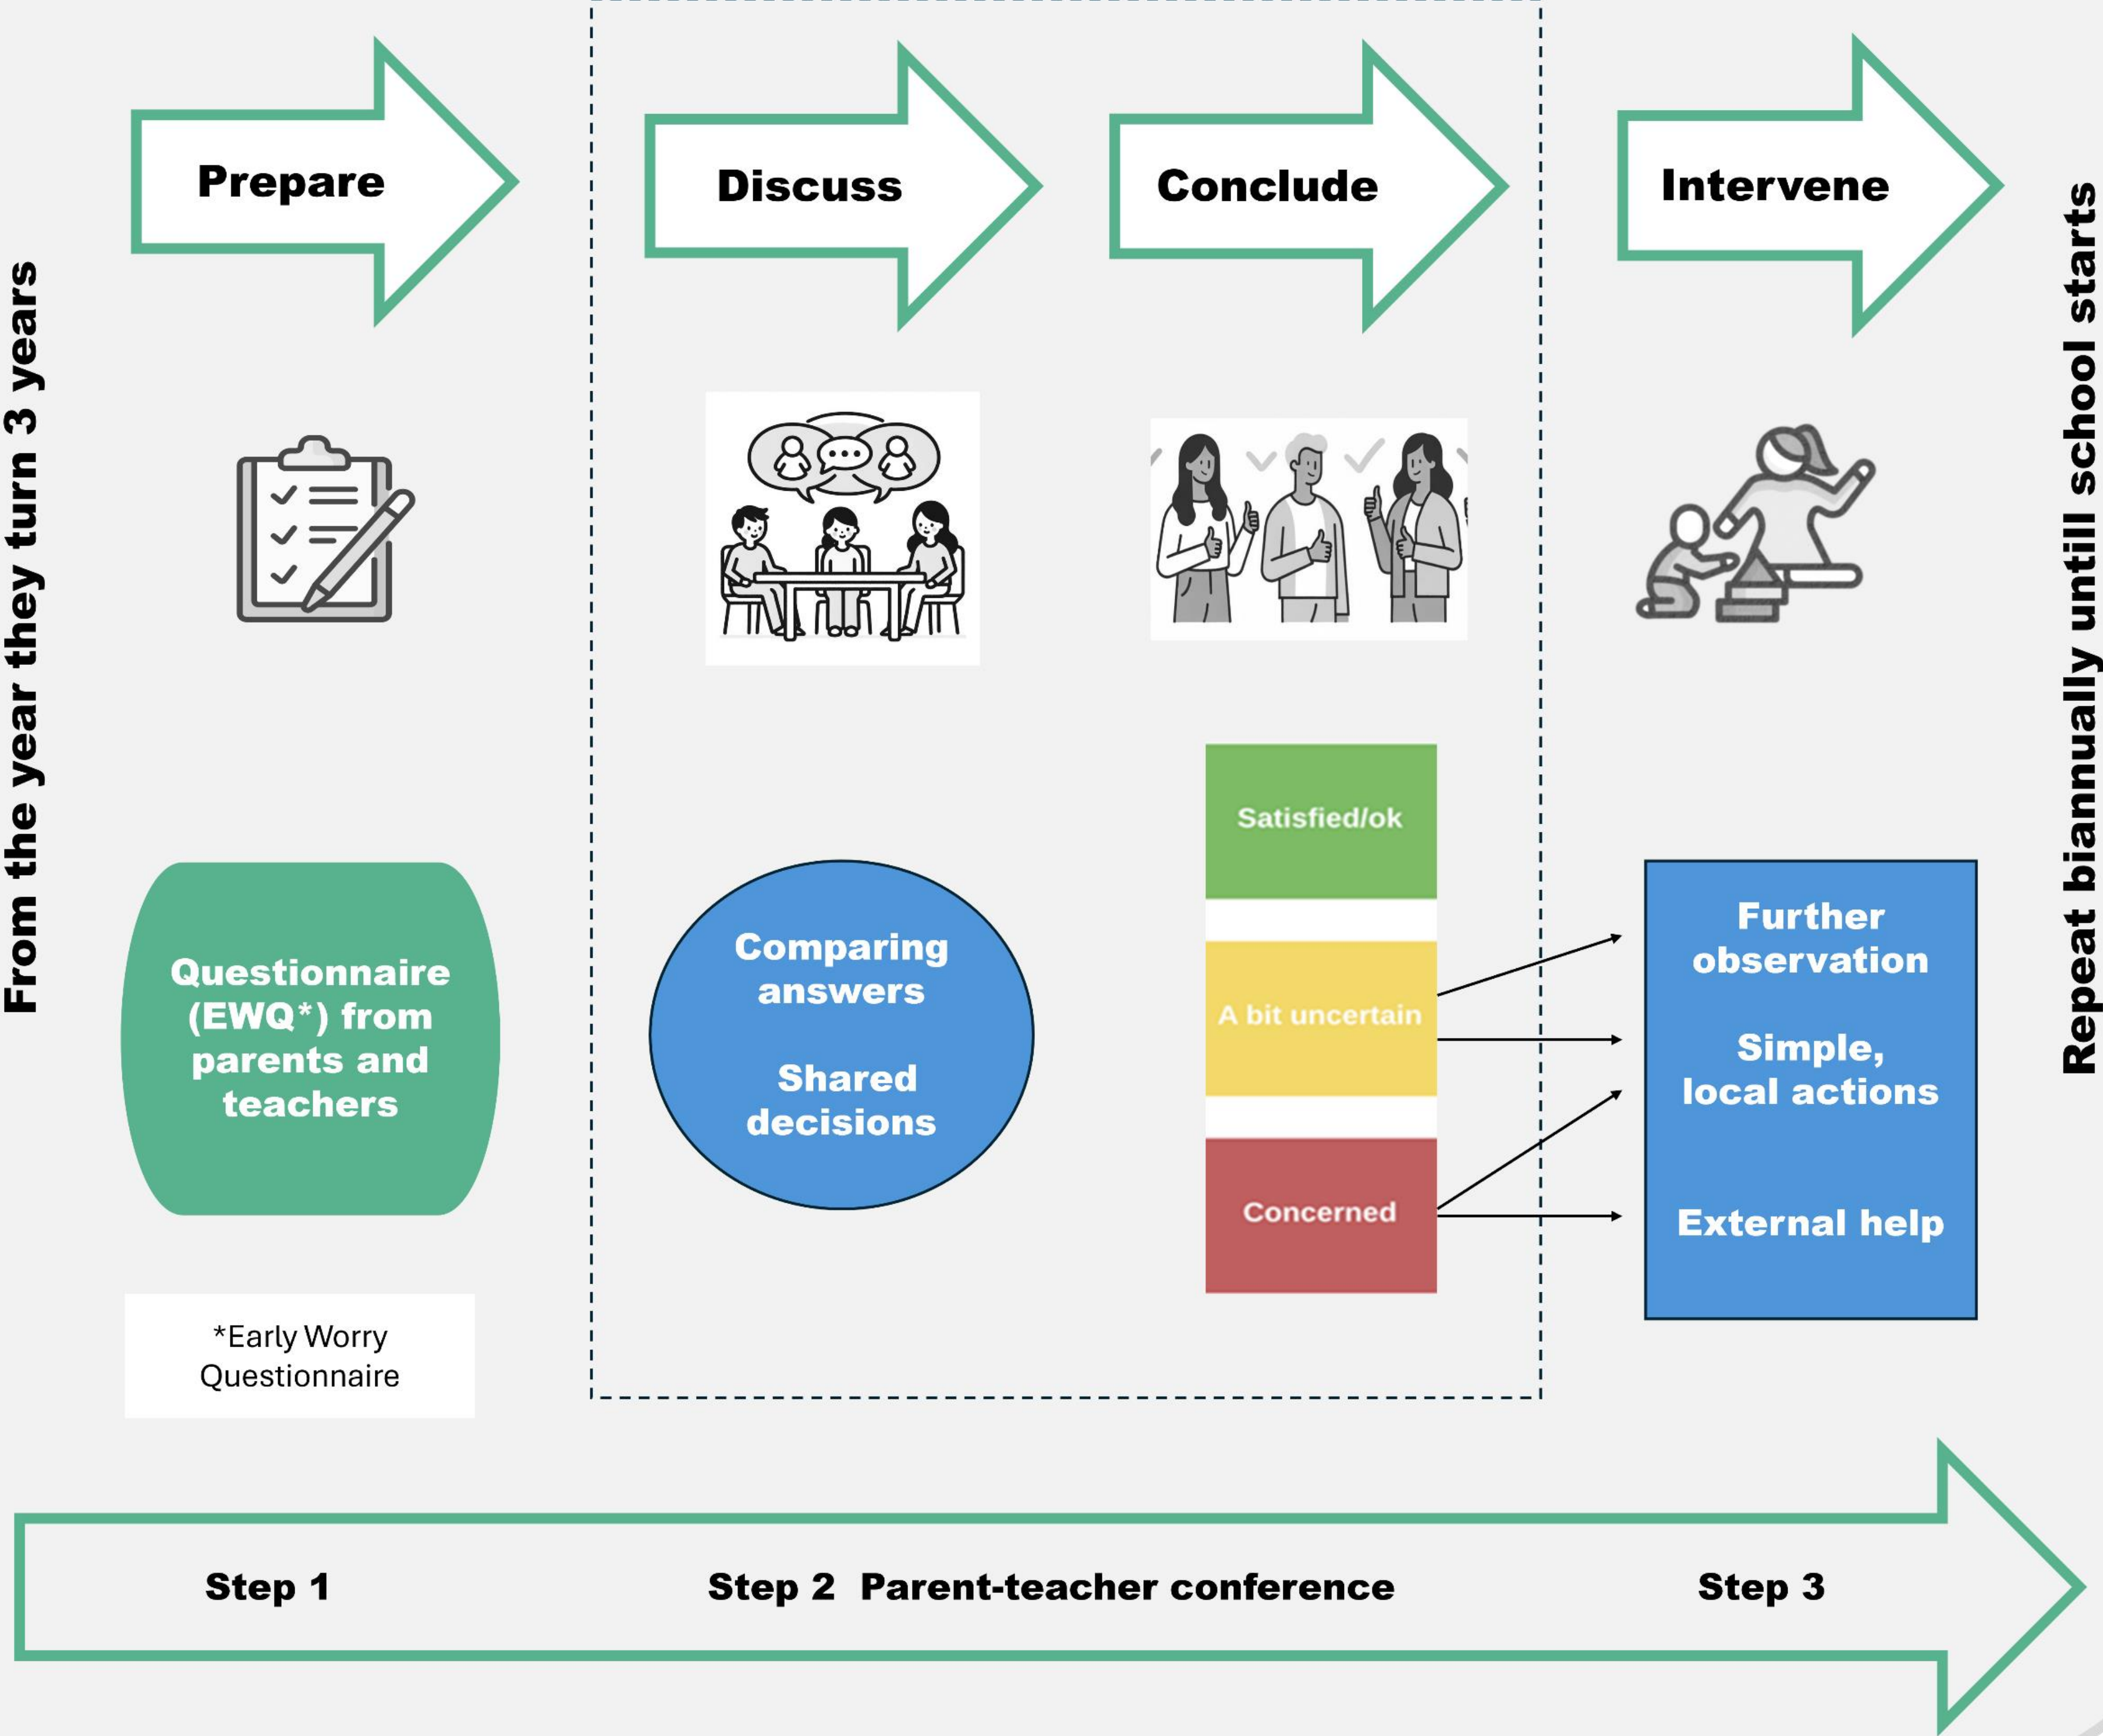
From the year they turn 3 years

Prepare

Discuss

Conclude

Intervene

Repeat biannually untill school starts

Questionnaire (EWQ*) from parents and teachers

*Early Worry Questionnaire

Comparing answers

Shared decisions

Satisfied/ok

A bit uncertain

Concerned

Further observation

Simple, local actions

External help

Step 1

Step 2 Parent-teacher conference

Step 3